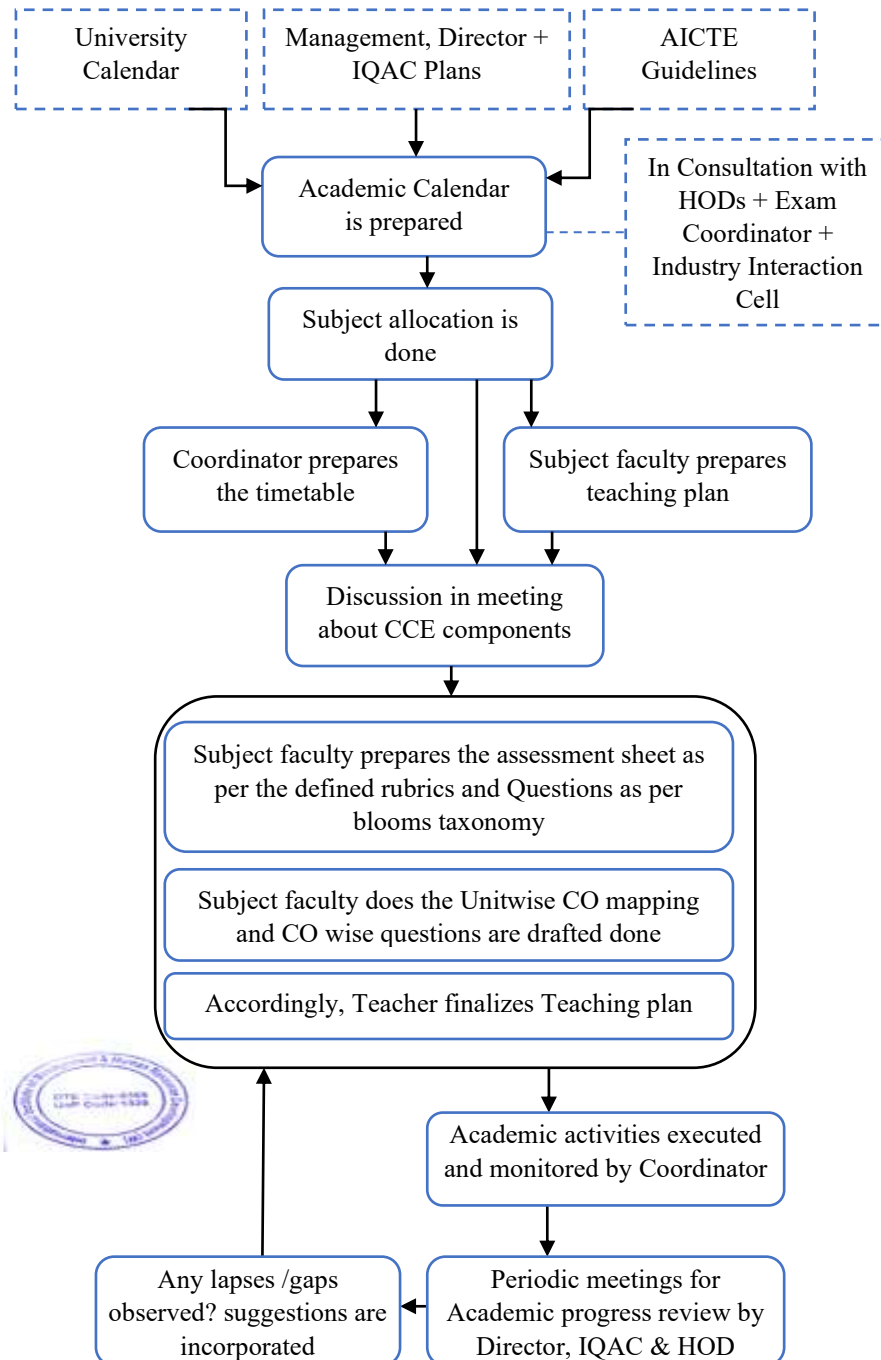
University Calendar

Management, Director + IQAC Plans

AICTE Guidelines

Academic Calendar is prepared

In Consultation with HODs + Exam Coordinator + Industry Interaction Cell

Subject allocation is done

Coordinator prepares the timetable

Subject faculty prepares teaching plan

Discussion in meeting about CCE components

Subject faculty prepares the assessment sheet as per the defined rubrics and Questions as per blooms taxonomy

Subject faculty does the Unitwise CO mapping and CO wise questions are drafted done

Accordingly, Teacher finalizes Teaching plan

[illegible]

Academic activities executed and monitored by Coordinator

Periodic meetings for Academic progress review by Director, IQAC & HOD

Any lapses /gaps observed? suggestions are incorporated